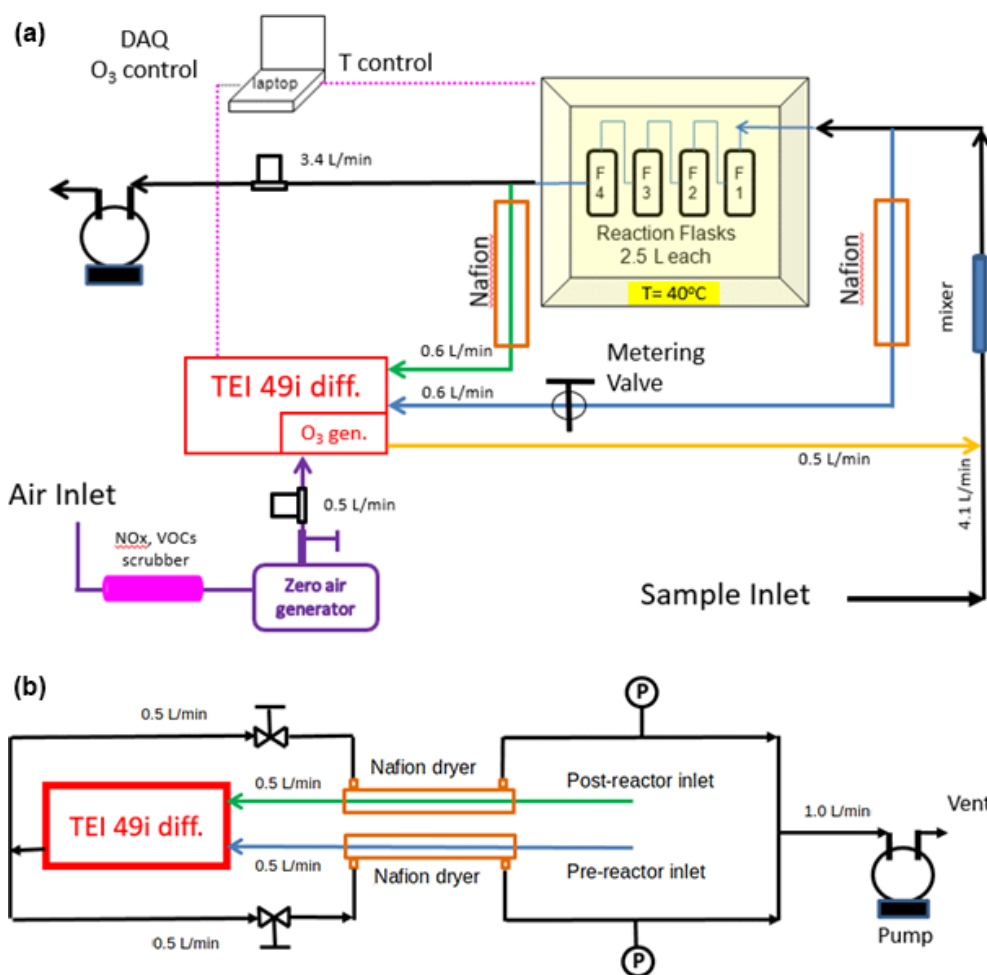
(a)

DAQ
$O_3$ control

laptop

T control

3.4 L/min

F 4
F 3
F 2
F 1

Reaction Flasks
2.5 L each

T= 40ºC

Nafion

Nafion

mixer

0.6 L/min

Metering Valve

0.6 L/min

TEI 49i diff.

$O_3$ gen.

0.5 L/min

4.1 L/min

Air Inlet

0.5 L/min

NOx, VOCs scrubber

Zero air generator

Sample Inlet

(b)

P

0.5 L/min

0.5 L/min

Nafion dryer

Post-reactor inlet

TEI 49i diff.

1.0 L/min

Vent

0.5 L/min

Nafion dryer

Pre-reactor inlet

0.5 L/min

Pump

P